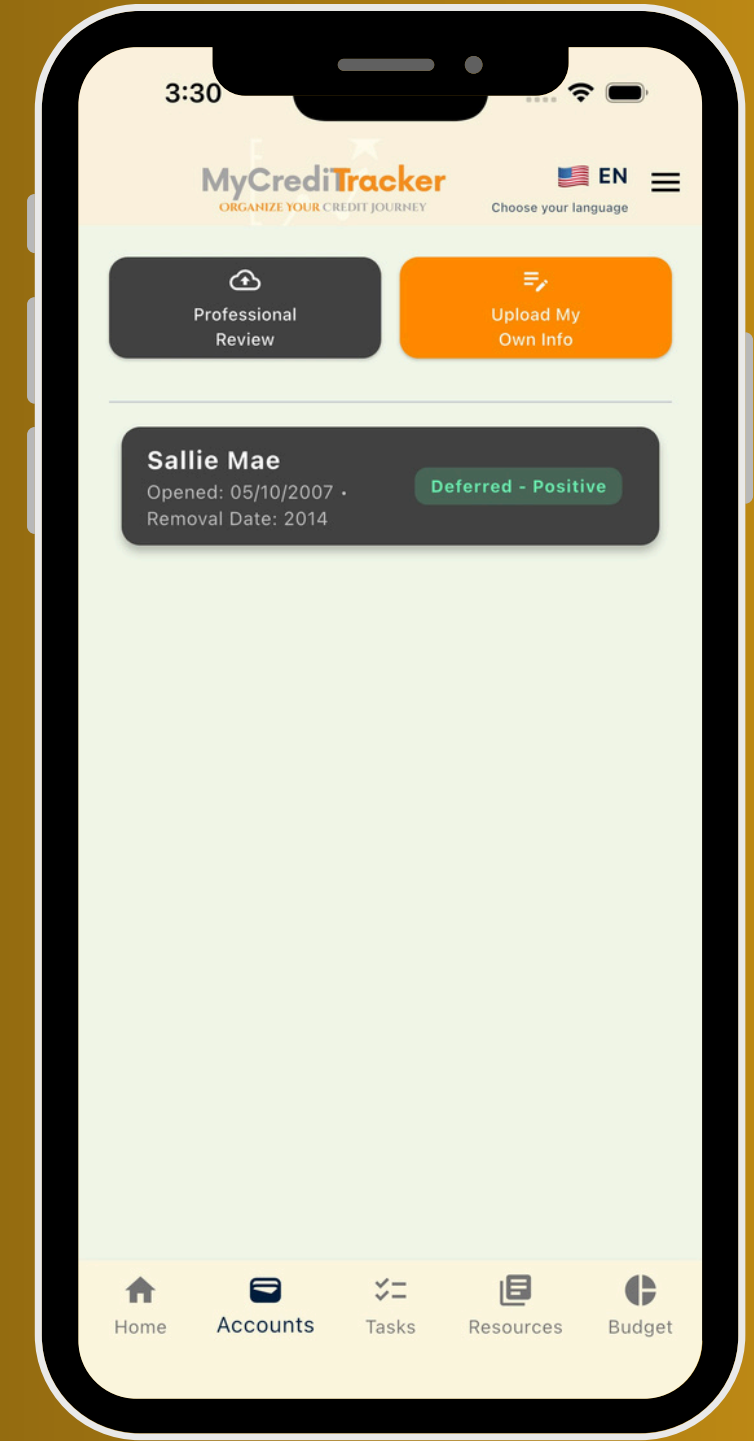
3:30

MyCrediTracker
ORGANIZE YOUR CREDIT JOURNEY

EN
Choose your language

Professional Review

Upload My Own Info

Sallie Mae
Opened: 05/10/2007 •
Removal Date: 2014

Deferred - Positive

Home
Accounts
Tasks
Resources
Budget